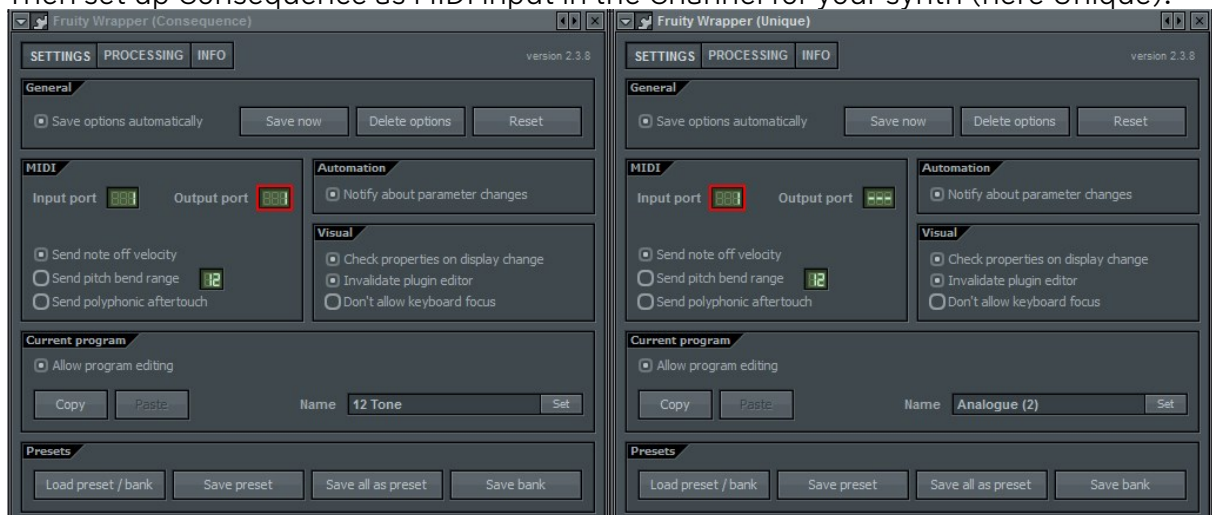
Then set up Consequence as MIDI input in the Channel for your synth (here Unique).

Fruity Wrapper (Consequence)

SETTINGS PROCESSING INFO

version 2.3.8

General

Save options automatically

Save now

Delete options

Reset

MIDI

Input port 888

Output port 888

Send note off velocity

Send pitch bend range 12

Send polyphonic aftertouch

Automation

Notify about parameter changes

Visual

Check properties on display change

Invalidate plugin editor

Don't allow keyboard focus

Current program

Allow program editing

Copy

Paste

Name 12 Tone

Set

Presets

Load preset / bank

Save preset

Save all as preset

Save bank

Fruity Wrapper (Unique)

SETTINGS PROCESSING INFO

version 2.3.8

General

Save options automatically

Save now

Delete options

Reset

MIDI

Input port 888

Output port ---

Send note off velocity

Send pitch bend range 12

Send polyphonic aftertouch

Automation

Notify about parameter changes

Visual

Check properties on display change

Invalidate plugin editor

Don't allow keyboard focus

Current program

Allow program editing

Copy

Paste

Name Analogue (2)

Set

Presets

Load preset / bank

Save preset

Save all as preset

Save bank